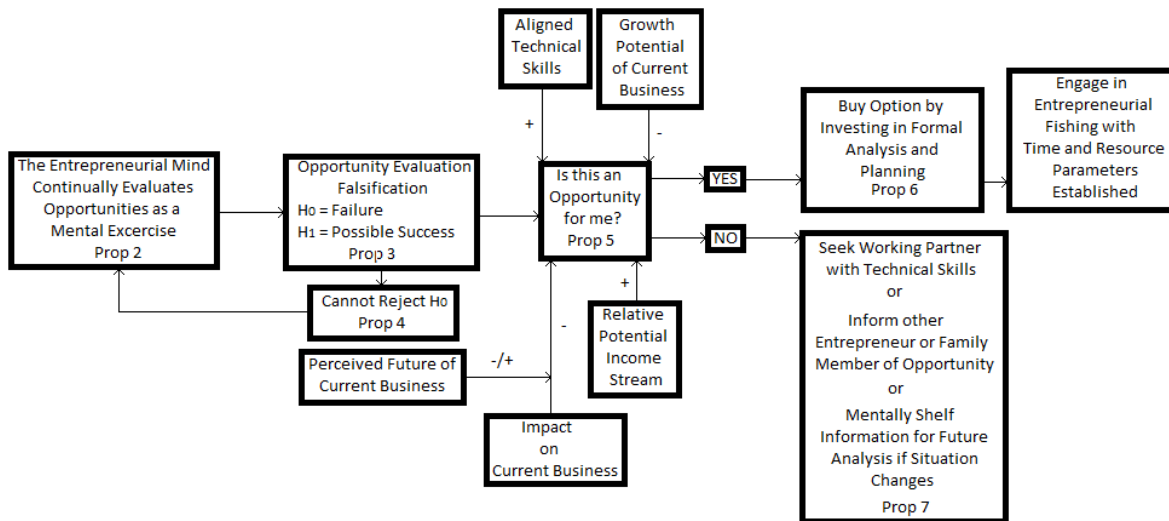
Aligned Technical Skills

Growth Potential of Current Business

+

-

The Entrepreneurial Mind Continually Evaluates Opportunities as a Mental Excercise Prop 2

Opportunity Evaluation Falsification
$H_0$ = Failure
$H_1$ = Possible Success
Prop 3

Is this an Opportunity for me? Prop 5

YES

NO

Buy Option by Investing in Formal Analysis and Planning Prop 6

Engage in Entrepreneurial Fishing with Time and Resource Parameters Established

Cannot Reject $H_0$ Prop 4

+

Relative Potential Income Stream

-

Perceived Future of Current Business

-/+

Impact on Current Business

Seek Working Partner with Technical Skills
or
Inform other Entrepreneur or Family Member of Opportunity
or
Mentally Shelf Information for Future Analysis if Situation Changes
Prop 7